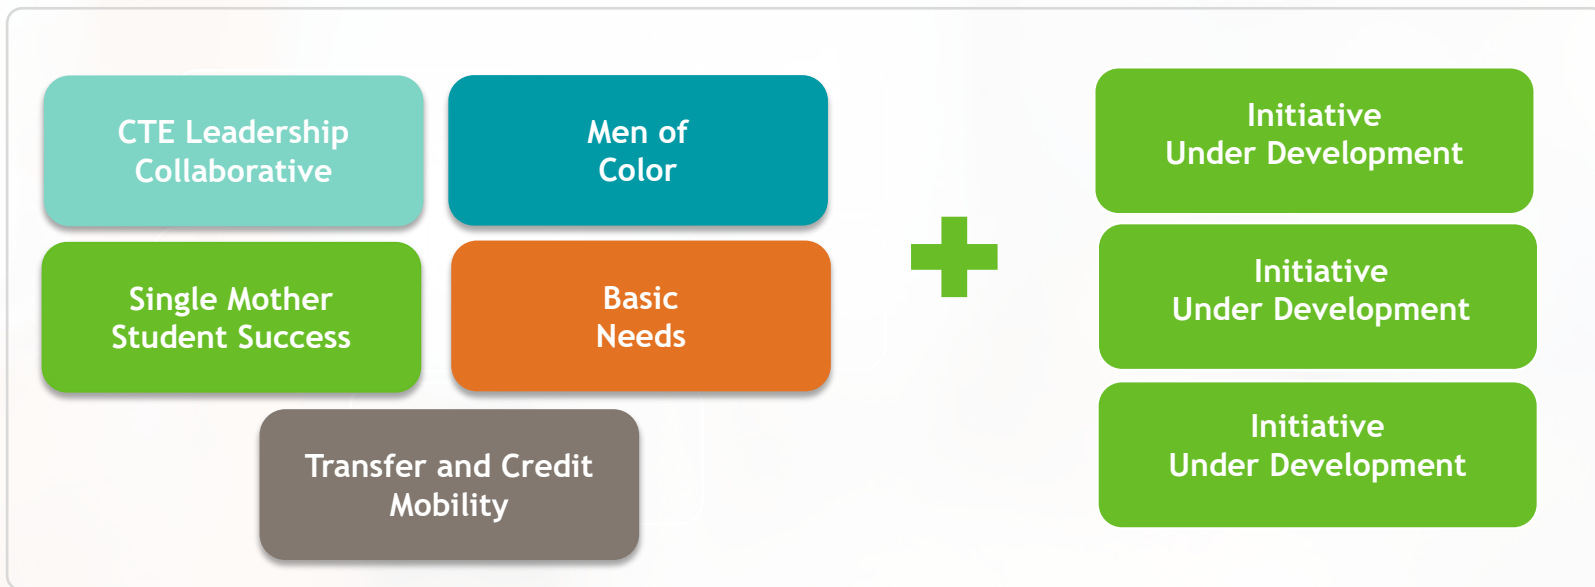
CTE Leadership Collaborative

Men of Color

Single Mother Student Success

Basic Needs

Transfer and Credit Mobility

+

Initiative Under Development

Initiative Under Development

Initiative Under Development